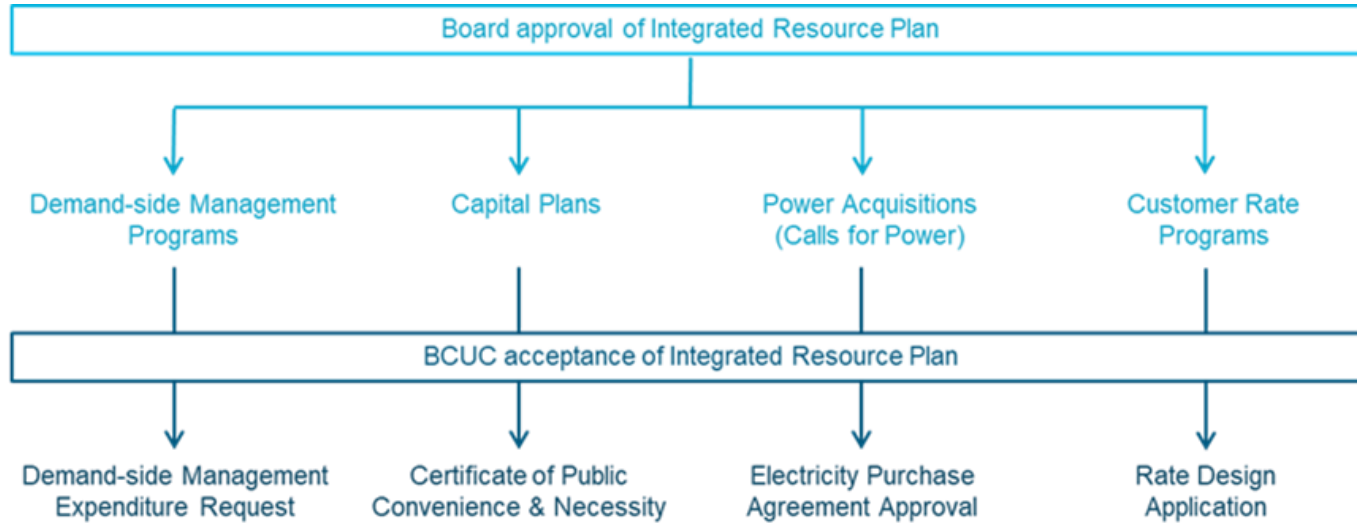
Board approval of Integrated Resource Plan

Demand-side Management Programs

Capital Plans

Power Acquisitions (Calls for Power)

Customer Rate Programs

BCUC acceptance of Integrated Resource Plan

Demand-side Management Expenditure Request

Certificate of Public Convenience & Necessity

Electricity Purchase Agreement Approval

Rate Design Application